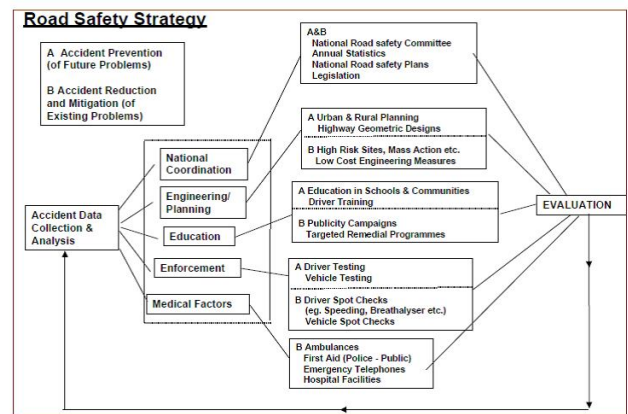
Road Safety Strategy

A Accident Prevention (of Future Problems)

B Accident Reduction and Mitigation (of Existing Problems)

Accident Data Collection & Analysis

National Coordination

Engineering/ Planning

Education

Enforcement

Medical Factors

A&B
National Road safety Committee
Annual Statistics
National Road safety Plans
Legislation

A Urban & Rural Planning
Highway Geometric Designs

B High Risk Sites, Mass Action etc.
Low Cost Engineering Measures

A Education in Schools & Communities
Driver Training

B Publicity Campaigns
Targeted Remedial Programmes

A Driver Testing
Vehicle Testing

B Driver Spot Checks
(eg. Speeding, Breathalyser etc.)
Vehicle Spot Checks

B Ambulances
First Aid (Police - Public)
Emergency Telephones
Hospital Facilities

EVALUATION